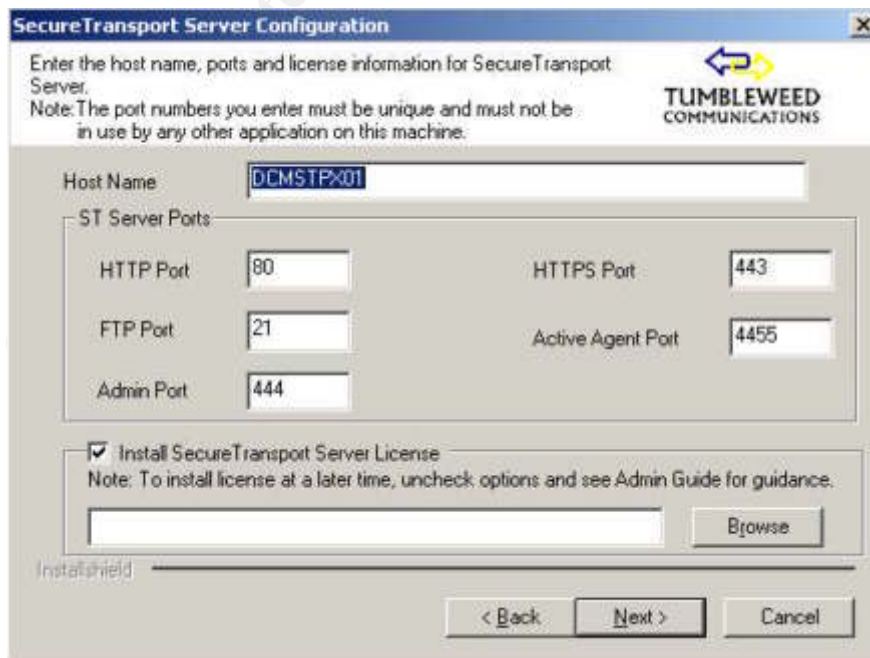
SecureTransport Server Configuration

×

Enter the host name, ports and license information for SecureTransport Server.
Note: The port numbers you enter must be unique and must not be in use by any other application on this machine.

TUMBLEWEED
COMMUNICATIONS

Host Name
DCMSTPX01

ST Server Ports

HTTP Port
80

HTTPS Port
443

FTP Port
21

Active Agent Port
4455

Admin Port
444

Install SecureTransport Server License
Note: To install license at a later time, uncheck options and see Admin Guide for guidance.

Browse

InstallShield

< Back
Next >
Cancel